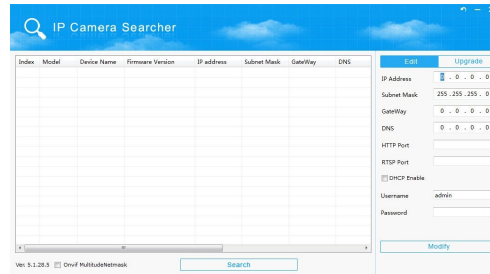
IP Camera Searcher

| Index | Model | Device Name | Firmware Version | IP address | Subnet Mask | GateWay | DNS |
|---|---|---|---|---|---|---|---|

Ver. 5.1.28.5 Onvif MultitudeNetmask

Search

Edit Upgrade

IP Address 0 . 0 . 0 . 0

Subnet Mask 255 . 255 . 255 . 0

GateWay 0 . 0 . 0 . 0

DNS 0 . 0 . 0 . 0

HTTP Port

RTSP Port

DHCP Enable

Username admin

Password

Modify